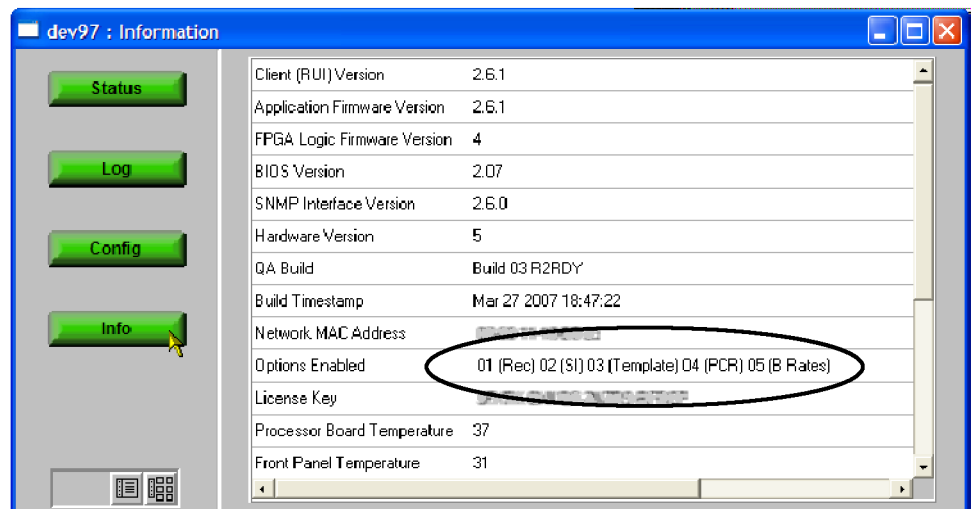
dev97 : Information

Status

Log

Config

Info

| | |
|---|---|
| Client (RUI) Version | 2.6.1 |
| Application Firmware Version | 2.6.1 |
| FPGA Logic Firmware Version | 4 |
| BIOS Version | 2.07 |
| SNMP Interface Version | 2.6.0 |
| Hardware Version | 5 |
| QA Build | Build 03 R2RDY |
| Build Timestamp | Mar 27 2007 18:47:22 |
| Network MAC Address | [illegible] |
| Options Enabled | 01 (Rec) 02 (SI) 03 (Template) 04 (PCR) 05 (B Rates) |
| License Key | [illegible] |
| Processor Board Temperature | 37 |
| Front Panel Temperature | 31 |